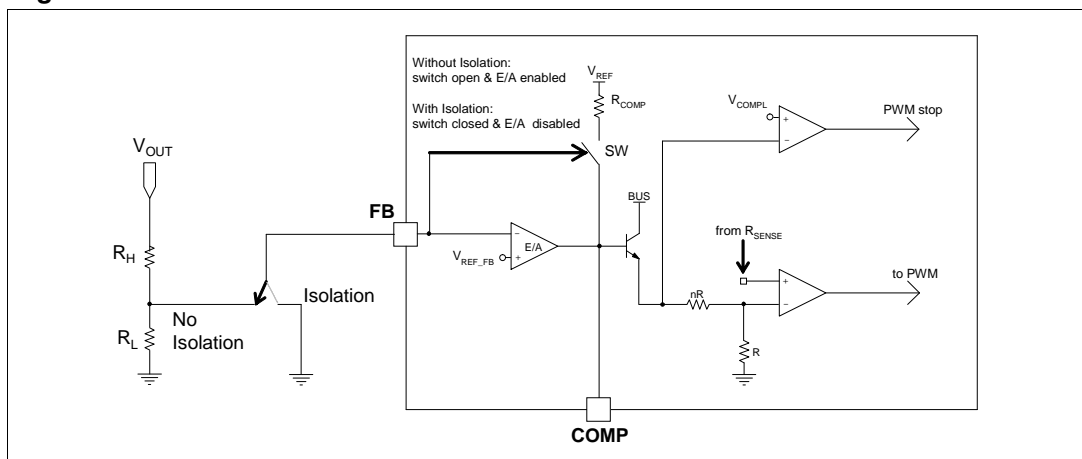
Without Isolation:
switch open & E/A enabled

With Isolation:
switch closed & E/A disabled

$V_{REF}$

$R_{COMP}$

$V_{COMPL}$

PWM stop

$V_{OUT}$

SW

BUS

FB

$R_H$

from $R_{SENSE}$

E/A

$V_{REF\_FB}$

to PWM

Isolation

No Isolation

$R_L$

nR

R

COMP